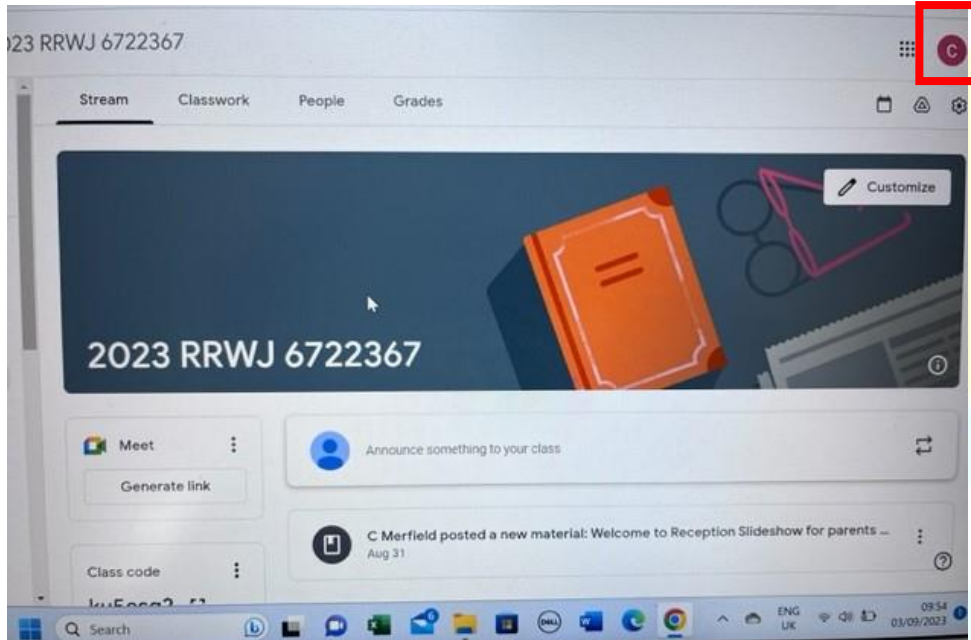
23 RRWJ 6722367

C

Stream Classwork People Grades

Customize

2023 RRWJ 6722367

Meet

Generate link

Announce something to your class

C Merfield posted a new material: Welcome to Reception Slideshow for parents ...

Aug 31

Class code

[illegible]

Search

ENG UK

09:54 03/09/2023